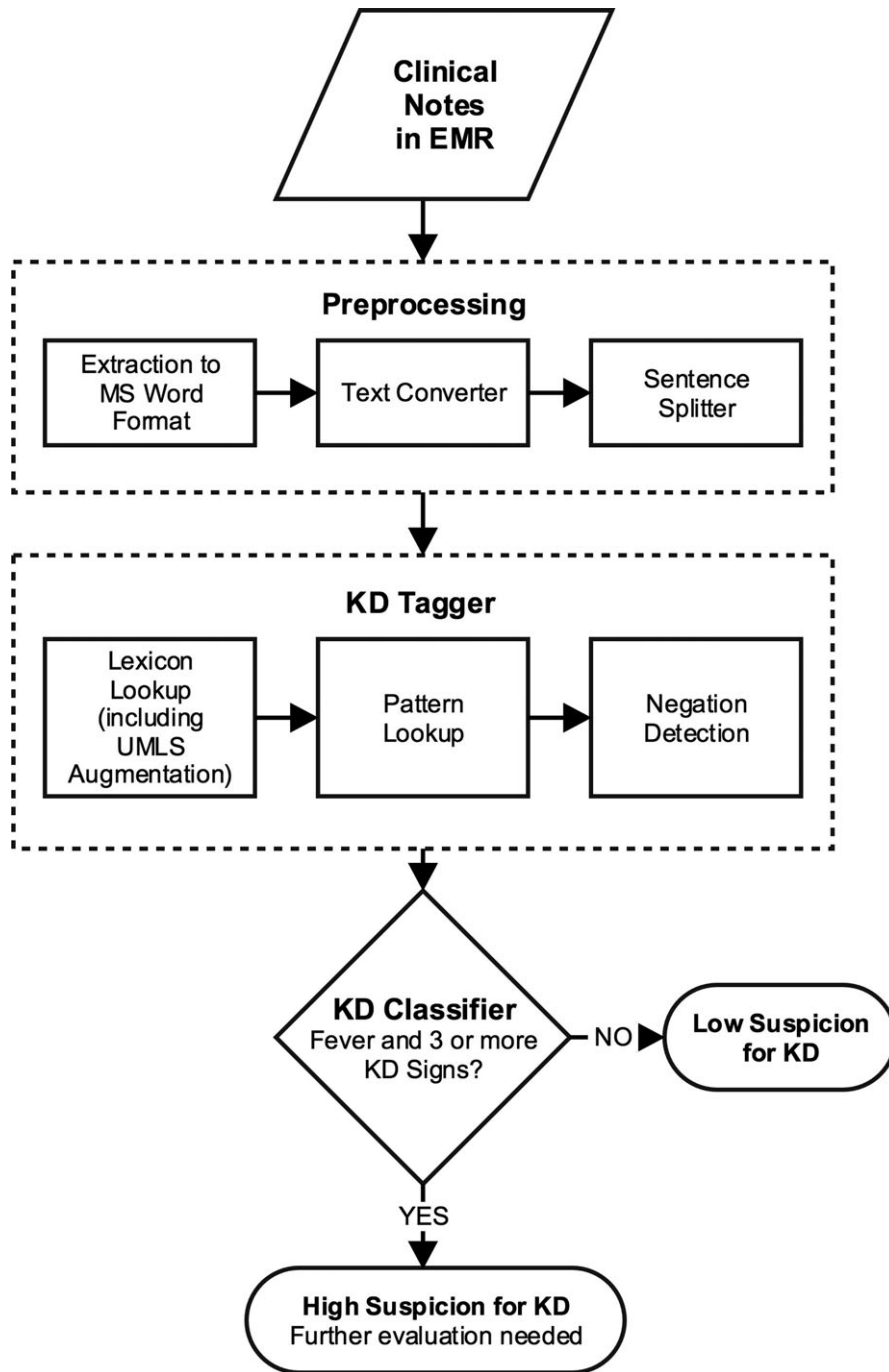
Clinical Notes in EMR

Preprocessing

Extraction to MS Word Format

Text Converter

Sentence Splitter

KD Tagger

Lexicon Lookup (including UMLS Augmentation)

Pattern Lookup

Negation Detection

KD Classifier
Fever and 3 or more KD Signs?

NO

Low Suspicion for KD

YES

High Suspicion for KD
Further evaluation needed